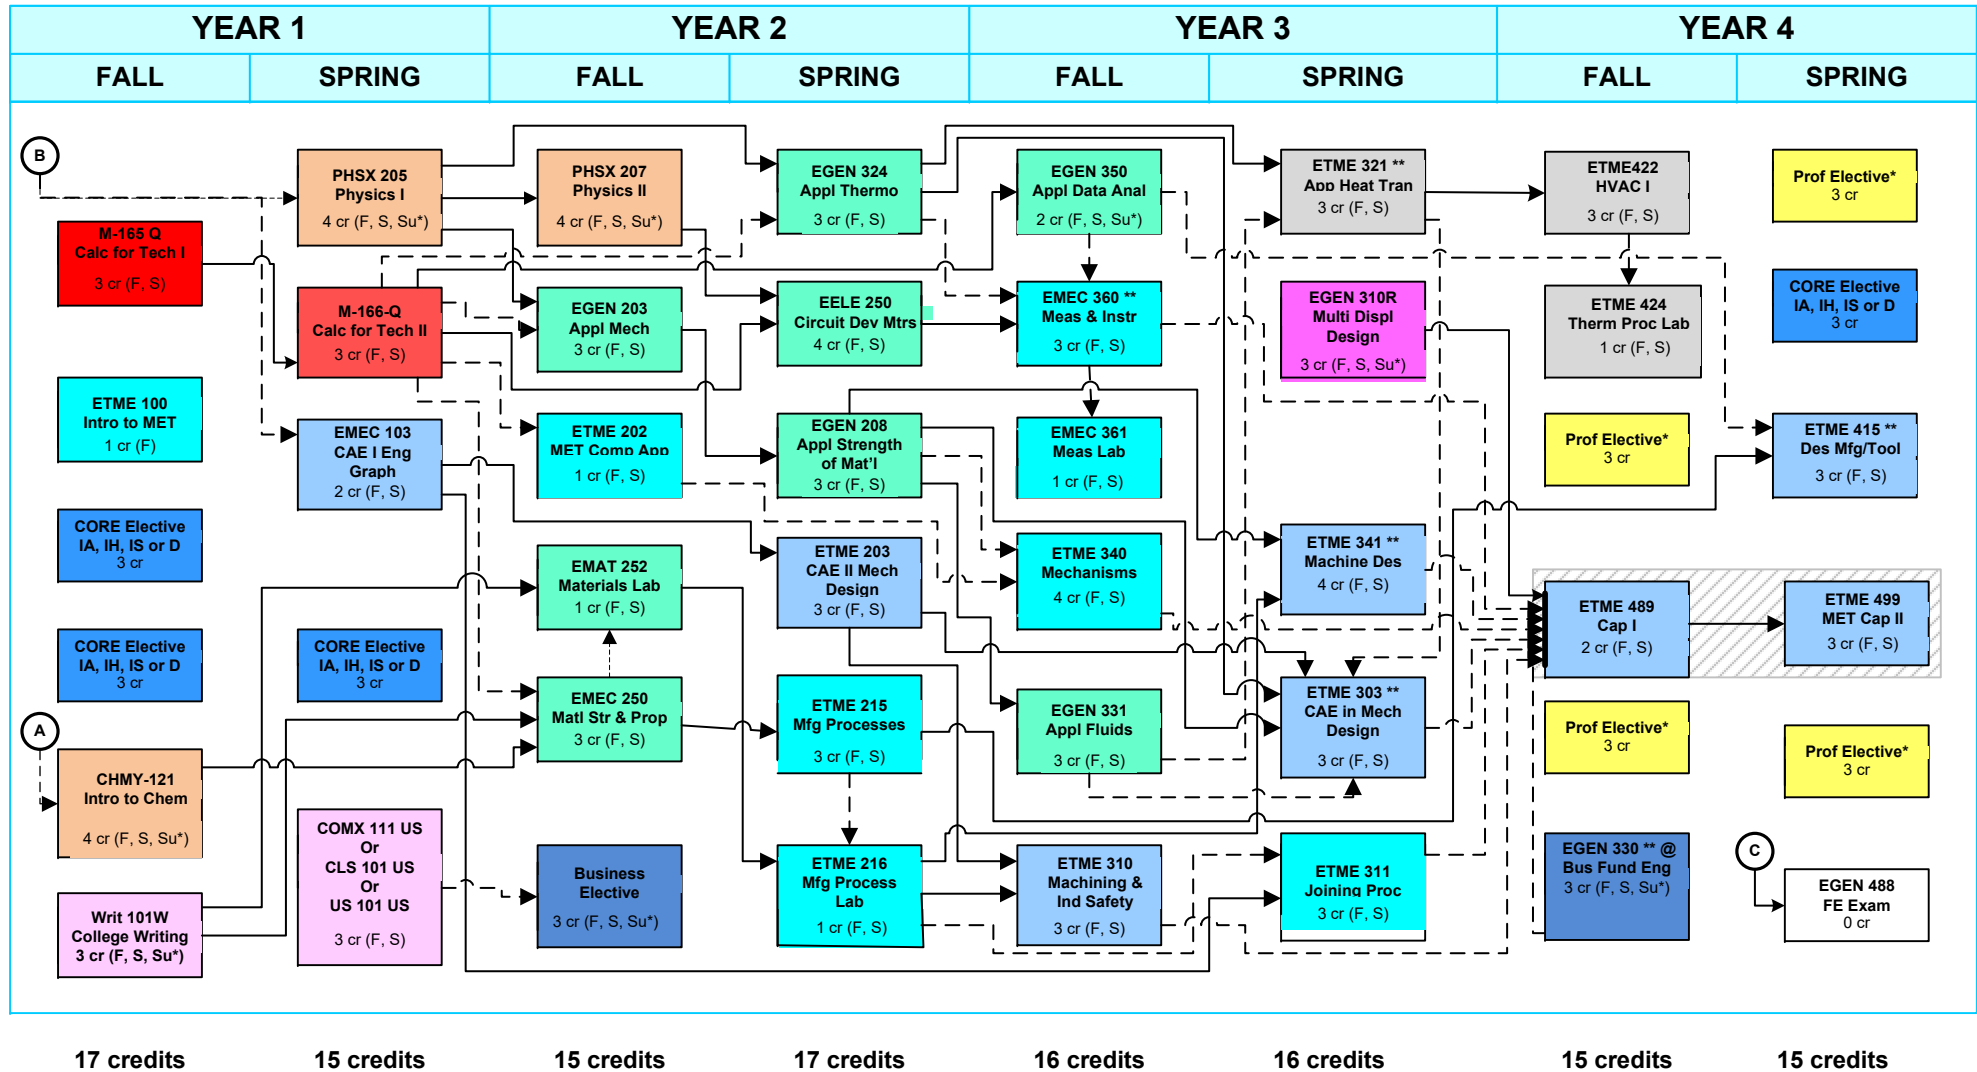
| YEAR 1 | | YEAR 2 | | YEAR 3 | | YEAR 4 | |
|---|---|---|---|---|---|---|---|
| FALL | SPRING | FALL | SPRING | FALL | SPRING | FALL | SPRING |

B

M-165 Q
Calc for Tech I
3 cr (F, S)

ETME 100
Intro to MET
1 cr (F)

CORE Elective
IA, IH, IS or D
3 cr

CORE Elective
IA, IH, IS or D
3 cr

A

CHMY-121
Intro to Chem
4 cr (F, S, Su*)

Writ 101W
College Writing
3 cr (F, S, Su*)

PHSX 205
Physics I
4 cr (F, S, Su*)

M-166-Q
Calc for Tech II
3 cr (F, S)

EMEC 103
CAE I Eng Graph
2 cr (F, S)

CORE Elective
IA, IH, IS or D
3 cr

COMX 111 US
Or
CLS 101 US
Or
US 101 US
3 cr (F, S)

PHSX 207
Physics II
4 cr (F, S, Su*)

EGEN 203
Appl Mech
3 cr (F, S)

ETME 202
MET Comp App
1 cr (F, S)

EMAT 252
Materials Lab
1 cr (F, S)

EMEC 250
Matl Str & Prop
3 cr (F, S)

Business Elective
3 cr (F, S, Su*)

EGEN 324
Appl Thermo
3 cr (F, S)

EELE 250
Circuit Dev Mtrs
4 cr (F, S)

EGEN 208
Appl Strength of Mat'l
3 cr (F, S)

ETME 203
CAE II Mech Design
3 cr (F, S)

ETME 215
Mfg Processes
3 cr (F, S)

ETME 216
Mfg Process Lab
1 cr (F, S)

EGEN 350
Appl Data Anal
2 cr (F, S, Su*)

EMEC 360 **
Meas & Instr
3 cr (F, S)

EMEC 361
Meas Lab
1 cr (F, S)

ETME 340
Mechanisms
4 cr (F, S)

EGEN 331
Appl Fluids
3 cr (F, S)

ETME 310
Machining & Ind Safety
3 cr (F, S)

ETME 321 **
App Heat Tran
3 cr (F, S)

EGEN 310R
Multi Displ Design
3 cr (F, S, Su*)

ETME 341 **
Machine Des
4 cr (F, S)

ETME 303 **
CAE in Mech Design
3 cr (F, S)

ETME 311
Joining Proc
3 cr (F, S)

ETME422
HVAC I
3 cr (F, S)

ETME 424
Therm Proc Lab
1 cr (F, S)

Prof Elective*
3 cr

ETME 489
Cap I
2 cr (F, S)

Prof Elective*
3 cr

EGEN 330 ** @
Bus Fund Eng
3 cr (F, S, Su*)

Prof Elective*
3 cr

CORE Elective
IA, IH, IS or D
3 cr

ETME 415 **
Des Mfg/Tool
3 cr (F, S)

ETME 499
MET Cap II
3 cr (F, S)

Prof Elective*
3 cr

C

EGEN 488
FE Exam
0 cr

17 credits 15 credits 15 credits 17 credits 16 credits 16 credits 15 credits 15 credits